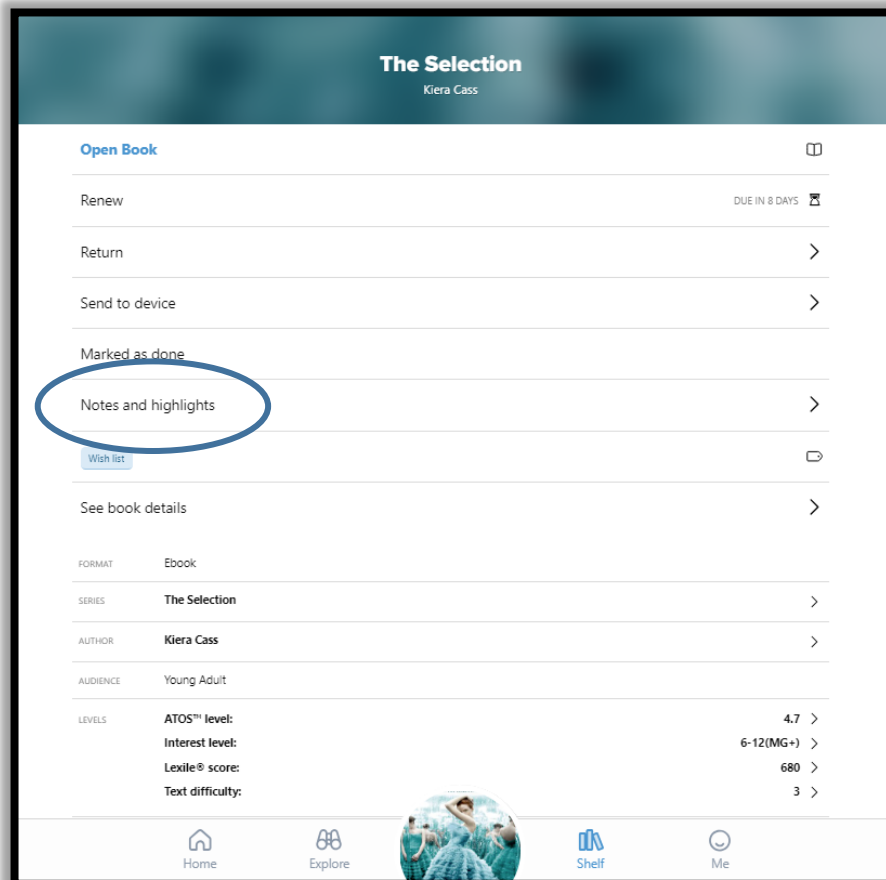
The Selection
Kiera Cass

Open Book

Renew
DUE IN 8 DAYS

Return

Send to device

Marked as done

Notes and highlights

Wish list

See book details

| FORMAT | Ebook | |
|---|---|---|
| SERIES | The Selection | |
| AUTHOR | Kiera Cass | |
| AUDIENCE | Young Adult | |
| LEVELS | ATOS™ level: | 4.7 |
| | Interest level: | 6-12(MG+) |
| | Lexile® score: | 680 |
| | Text difficulty: | 3 |

Home Explore Shelf Me